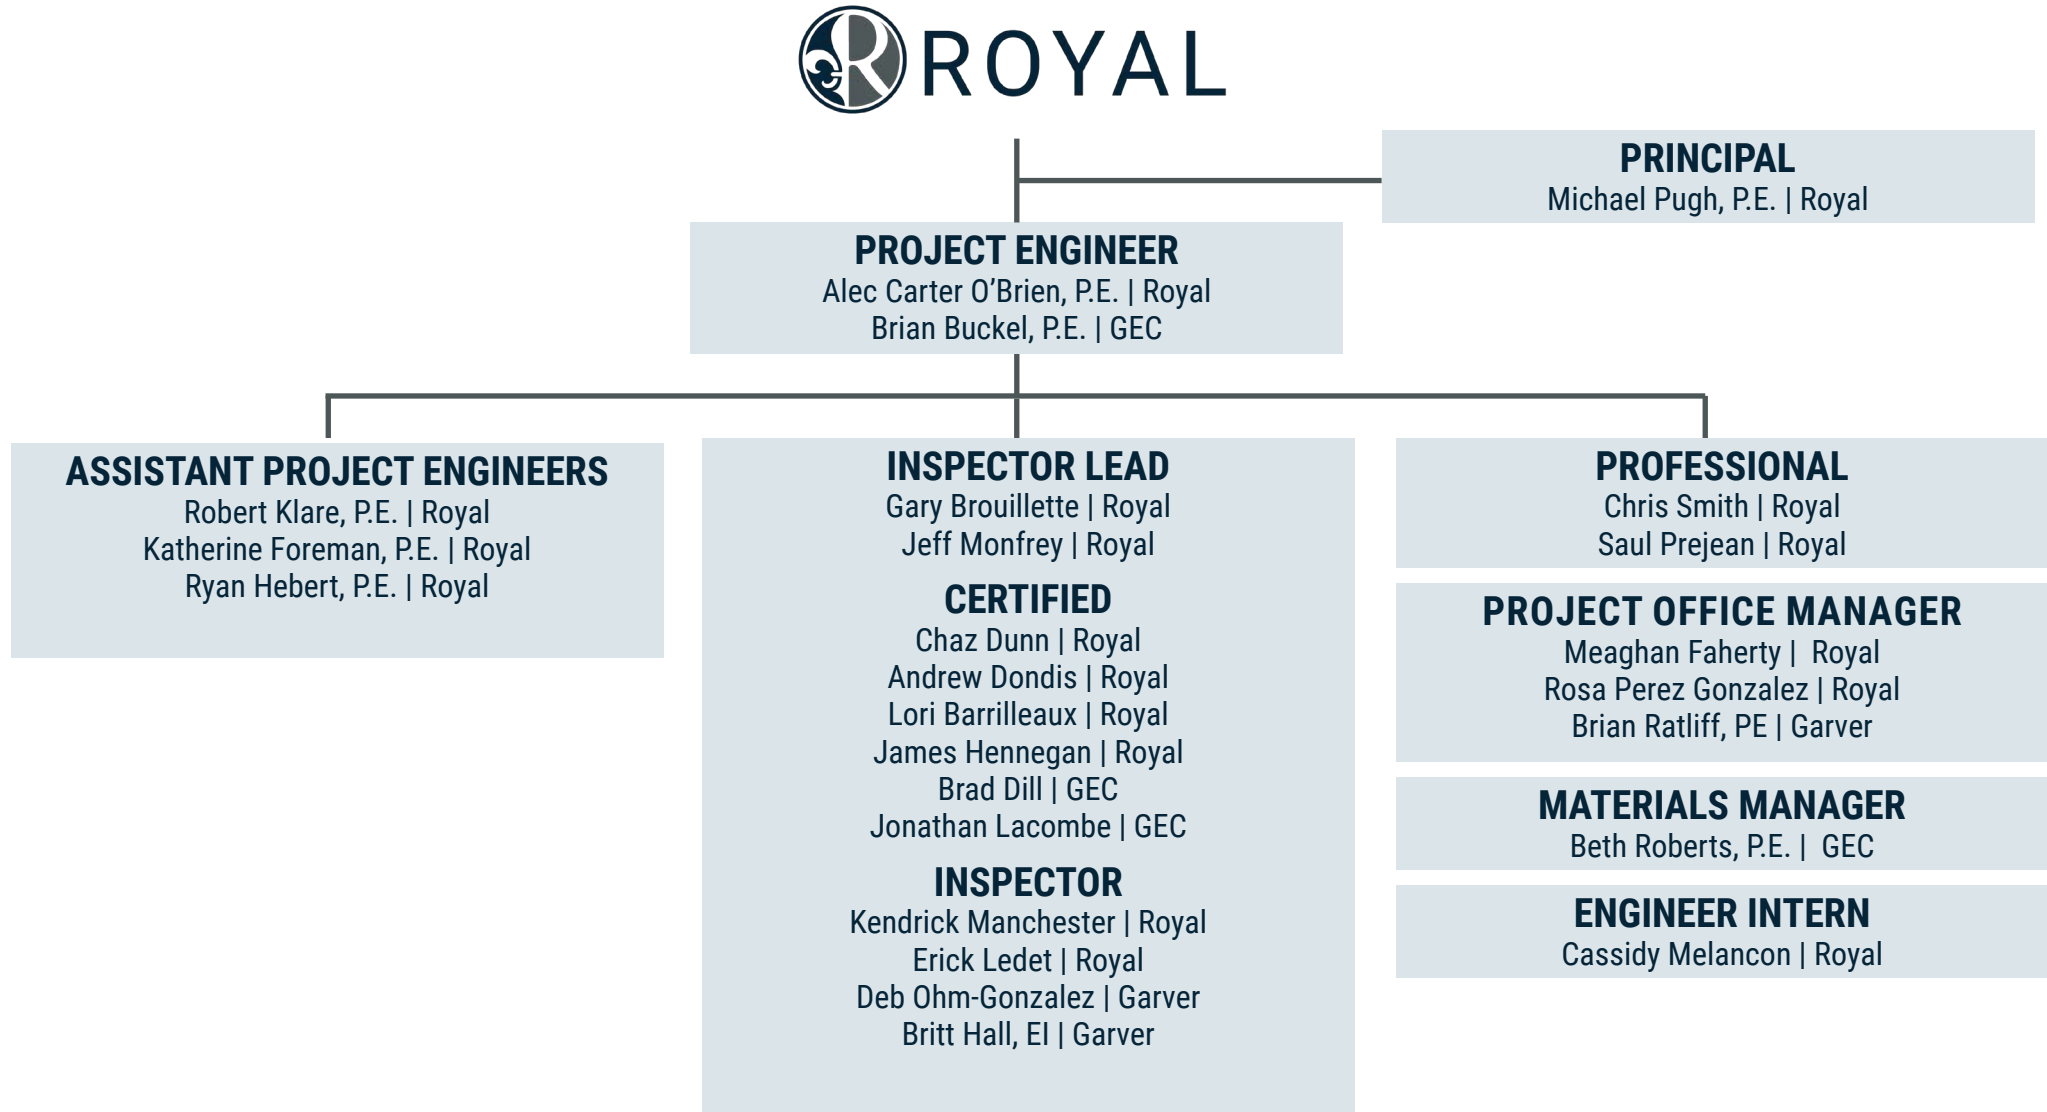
ROYAL

PRINCIPAL
Michael Pugh, P.E. | Royal

PROJECT ENGINEER
Alec Carter O'Brien, P.E. | Royal
Brian Buckel, P.E. | GEC

ASSISTANT PROJECT ENGINEERS
Robert Klare, P.E. | Royal
Katherine Foreman, P.E. | Royal
Ryan Hebert, P.E. | Royal

INSPECTOR LEAD
Gary Brouillette | Royal
Jeff Monfrey | Royal

CERTIFIED
Chaz Dunn | Royal
Andrew Dondis | Royal
Lori Barrilleaux | Royal
James Hennegan | Royal
Brad Dill | GEC
Jonathan Lacombe | GEC

INSPECTOR
Kendrick Manchester | Royal
Erick Ledet | Royal
Deb Ohm-Gonzalez | Garver
Britt Hall, EI | Garver

PROFESSIONAL
Chris Smith | Royal
Saul Prejean | Royal

PROJECT OFFICE MANAGER
Meaghan Faherty | Royal
Rosa Perez Gonzalez | Royal
Brian Ratliff, PE | Garver

MATERIALS MANAGER
Beth Roberts, P.E. | GEC

ENGINEER INTERN
Cassidy Melancon | Royal